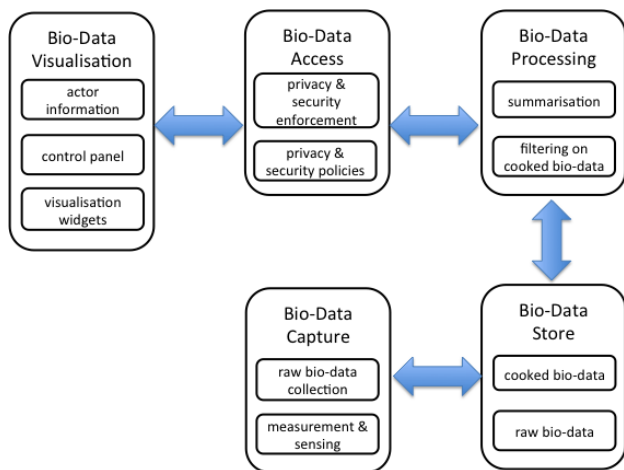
Bio-Data Visualisation

actor information

control panel

visualisation widgets

Bio-Data Access

privacy & security enforcement

privacy & security policies

Bio-Data Processing

summarisation

filtering on cooked bio-data

Bio-Data Capture

raw bio-data collection

measurement & sensing

Bio-Data Store

cooked bio-data

raw bio-data